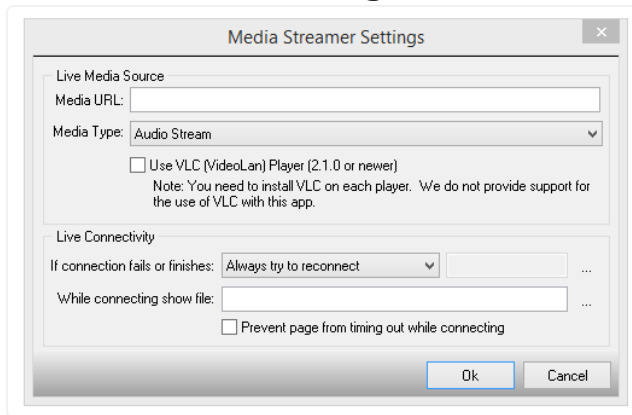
Media Streamer Settings

×

Live Media Source

Media URL:

Media Type: Audio Stream

Use VLC (VideoLan) Player (2.1.0 or newer)

Note: You need to install VLC on each player. We do not provide support for the use of VLC with this app.

Live Connectivity

If connection fails or finishes: Always try to reconnect

...

While connecting show file:

...

Prevent page from timing out while connecting

Ok

Cancel